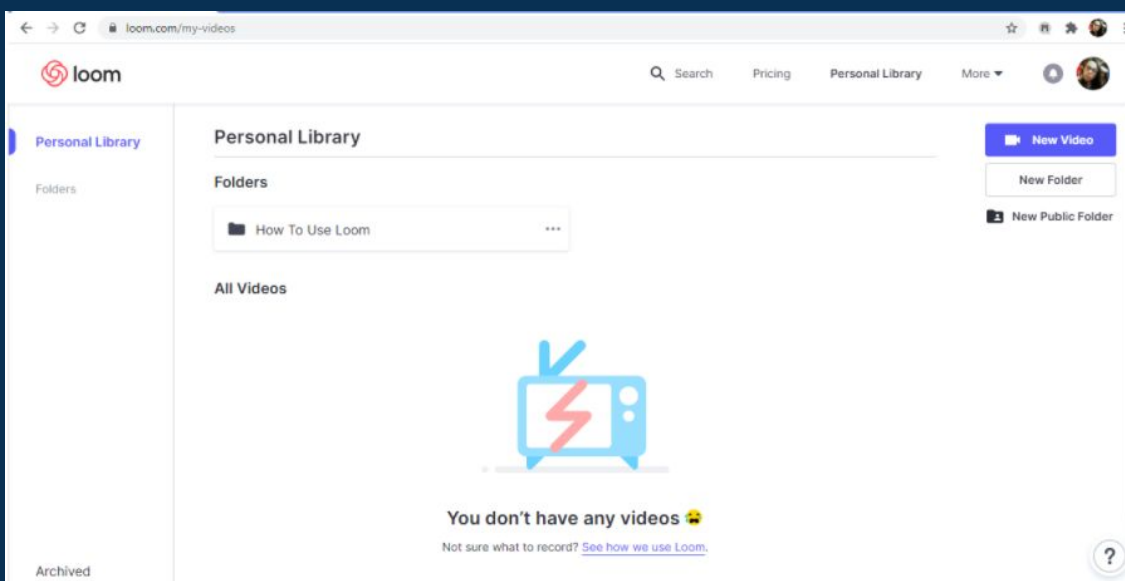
loom.com/my-videos

loom

Search Pricing Personal Library More

Personal Library

Folders

Archived

Personal Library

Folders

How To Use Loom ···

All Videos

You don't have any videos 😩

Not sure what to record? See how we use Loom.

New Video

New Folder

New Public Folder

?